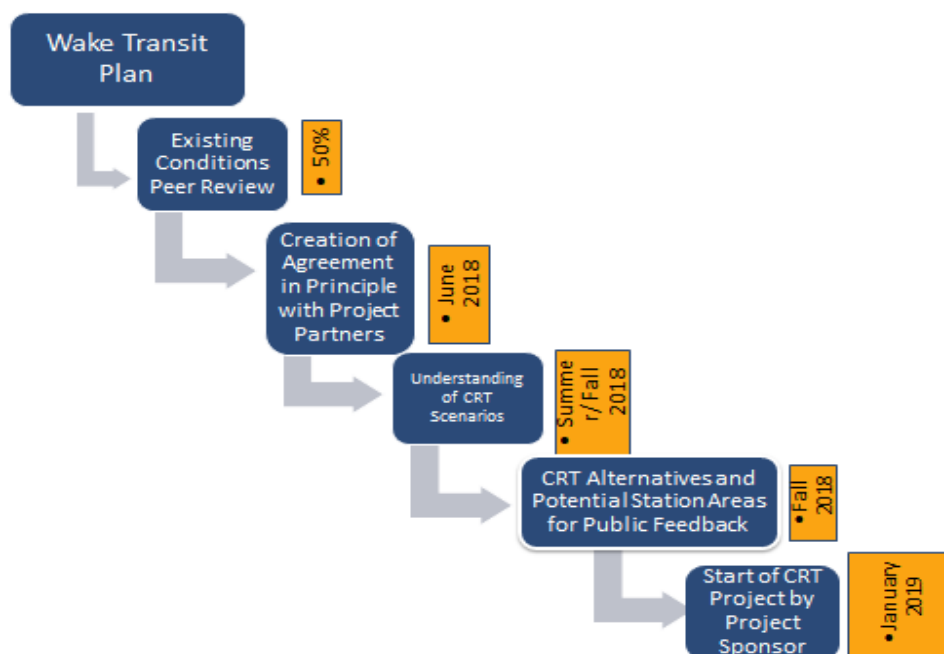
Wake Transit Plan

Existing Conditions Peer Review

• 50%

Creation of Agreement in Principle with Project Partners

• June 2018

Understanding of CRT Scenarios

• Summe r/Fall 2018

CRT Alternatives and Potential Station Areas for Public Feedback

• Fall 2018

Start of CRT Project by Project Sponsor

• January 2019